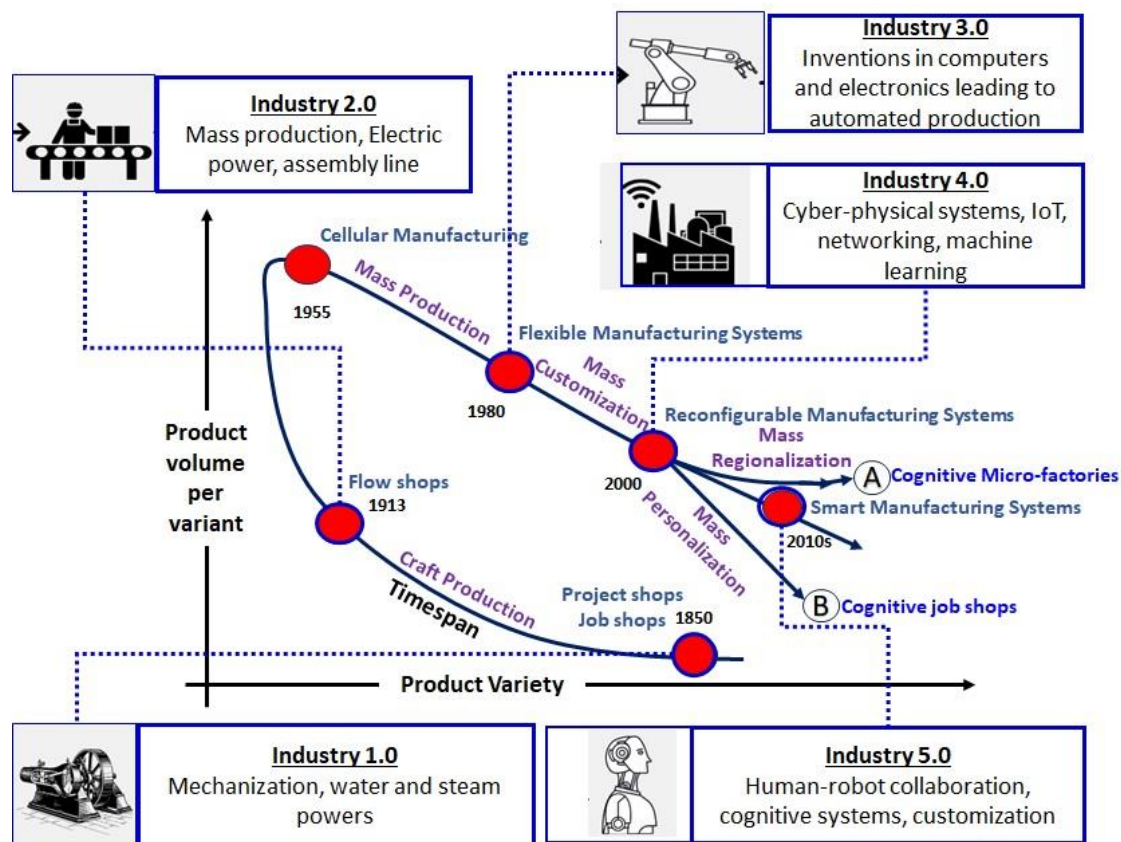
Industry 3.0
Inventions in computers and electronics leading to automated production

Industry 2.0
Mass production, Electric power, assembly line

Industry 4.0
Cyber-physical systems, IoT, networking, machine learning

Cellular Manufacturing
Mass Production
1955
Flexible Manufacturing Systems
Mass Customization
1980
Reconfigurable Manufacturing Systems
Mass Regionalization
2000
A Cognitive Micro-factories
Smart Manufacturing Systems
2010s
Mass Personalization
B Cognitive job shops
Product volume per variant
Flow shops
1913
Craft Production
Timespan
Project shops
Job shops
1850
Product Variety

Industry 1.0
Mechanization, water and steam powers

Industry 5.0
Human-robot collaboration, cognitive systems, customization